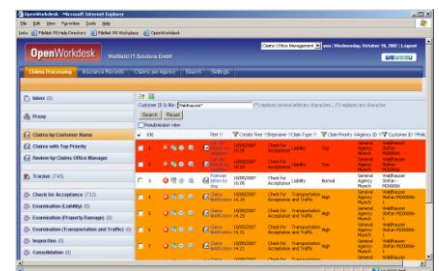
OpenWorkdesk - Microsoft Internet Explorer

File Edit View Favorites Tools Help

Links OpenWorkdesk

OpenWorkdesk

Claims Office Management | Wednesday, October 10, 2007 | Logout

Claims Processing | Insurance Portfolio | Claims per Agency | Search | Settings

Inbox (0)

Proxy

Claims by Customer Name

Claims with Top Priority

Review by Claims Office Manager

Tracker (10)

Check for Acceptance (712)

Examination (Liability) (0)

Examination (Property Damage) (0)

Examination (Transportation and Traffic) (0)

Inspection (0)

Consolidation (0)

Customer ID is like

Search Reset

Check for Acceptance

Check for Acceptance

Check for Acceptance

Check for Acceptance

Check for Acceptance

Check for Acceptance

Liability

Transportation and Traffic

High

Normal

General Agency Munich

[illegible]